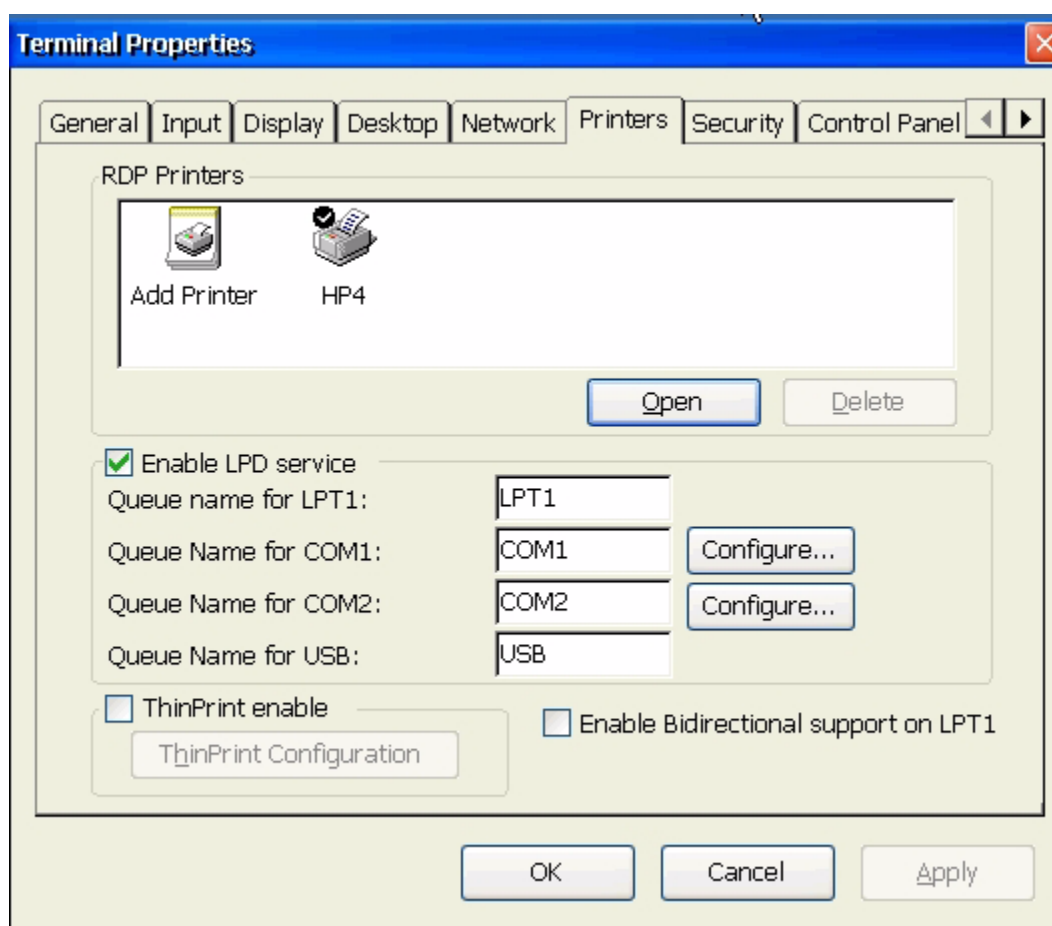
Terminal Properties

General | Input | Display | Desktop | Network | Printers | Security | Control Panel

RDP Printers

Add Printer

HP4

Open

Delete

Enable LPD service

Queue name for LPT1: LPT1

Queue Name for COM1: COM1 Configure...

Queue Name for COM2: COM2 Configure...

Queue Name for USB: USB

ThinPrint enable

ThinPrint Configuration

Enable Bidirectional support on LPT1

OK

Cancel

Apply